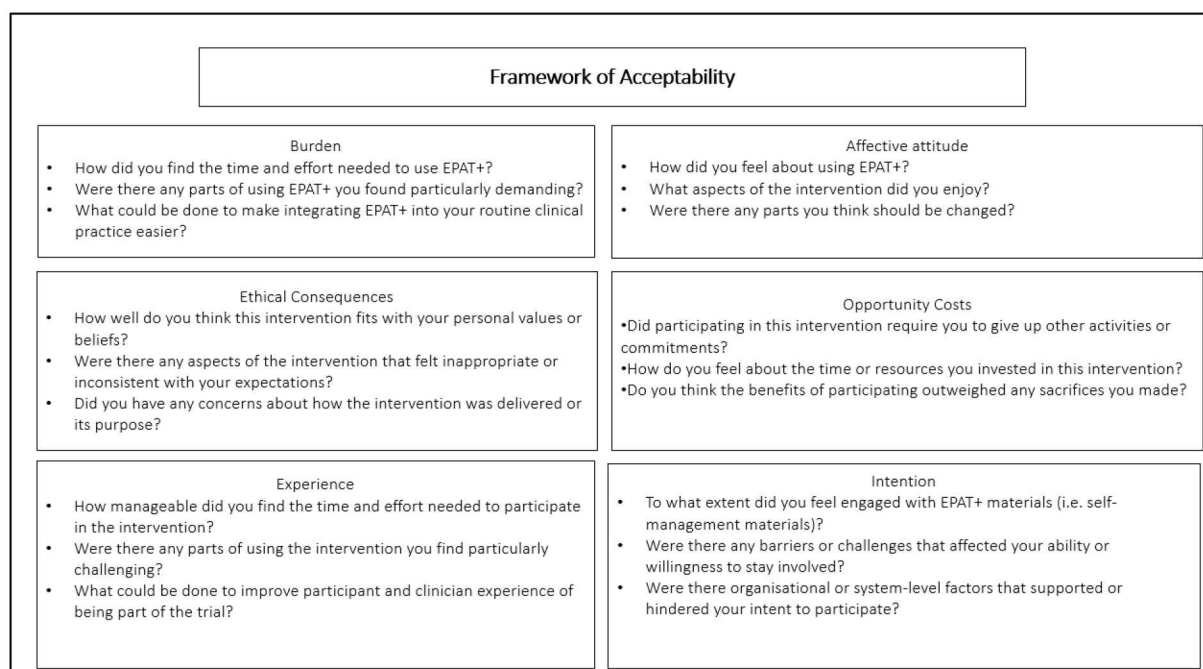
Framework of Acceptability

Burden
- How did you find the time and effort needed to use EPAT+?
- Were there any parts of using EPAT+ you found particularly demanding?
- What could be done to make integrating EPAT+ into your routine clinical practice easier?

Affective attitude
- How did you feel about using EPAT+?
- What aspects of the intervention did you enjoy?
- Were there any parts you think should be changed?

Ethical Consequences
- How well do you think this intervention fits with your personal values or beliefs?
- Were there any aspects of the intervention that felt inappropriate or inconsistent with your expectations?
- Did you have any concerns about how the intervention was delivered or its purpose?

Opportunity Costs
•Did participating in this intervention require you to give up other activities or commitments?
•How do you feel about the time or resources you invested in this intervention?
•Do you think the benefits of participating outweighed any sacrifices you made?

Experience
- How manageable did you find the time and effort needed to participate in the intervention?
- Were there any parts of using the intervention you find particularly challenging?
- What could be done to improve participant and clinician experience of being part of the trial?

Intention
- To what extent did you feel engaged with EPAT+ materials (i.e. self-management materials)?
- Were there any barriers or challenges that affected your ability or willingness to stay involved?
- Were there organisational or system-level factors that supported or hindered your intent to participate?